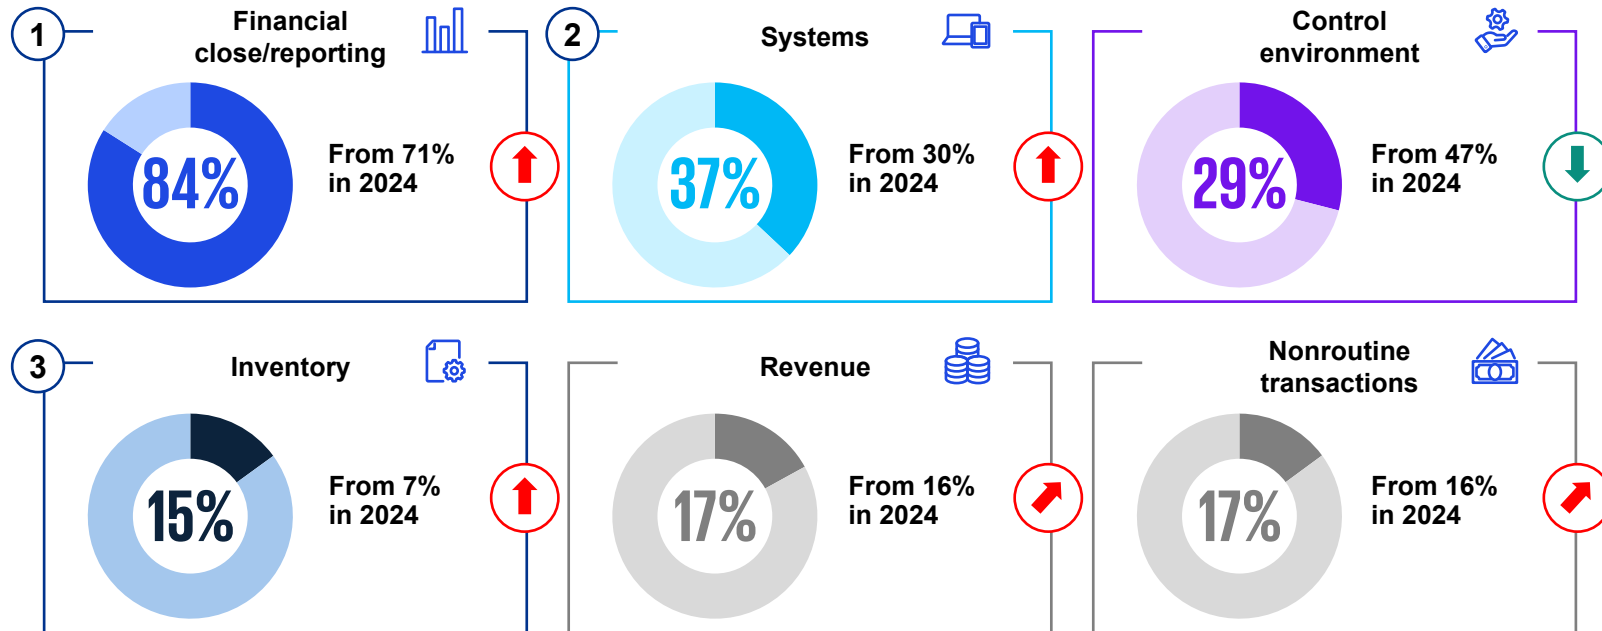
1

Financial close/reporting

84%

From 71% in 2024

2

Systems

37%

From 30% in 2024

Control environment

29%

From 47% in 2024

3

Inventory

15%

From 7% in 2024

Revenue

17%

From 16% in 2024

Nonroutine transactions

17%

From 16% in 2024